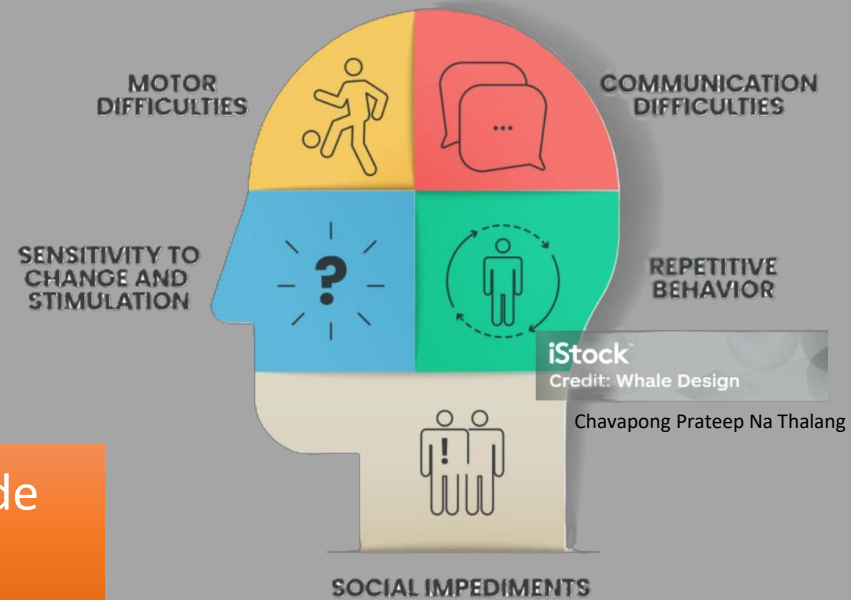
MOTOR DIFFICULTIES

COMMUNICATION DIFFICULTIES

...

SENSITIVITY TO CHANGE AND STIMULATION

?

REPETITIVE BEHAVIOR

iStock
Credit: Whale Design

Chavapong Prateep Na Thalang

!

de

SOCIAL IMPEDIMENTS